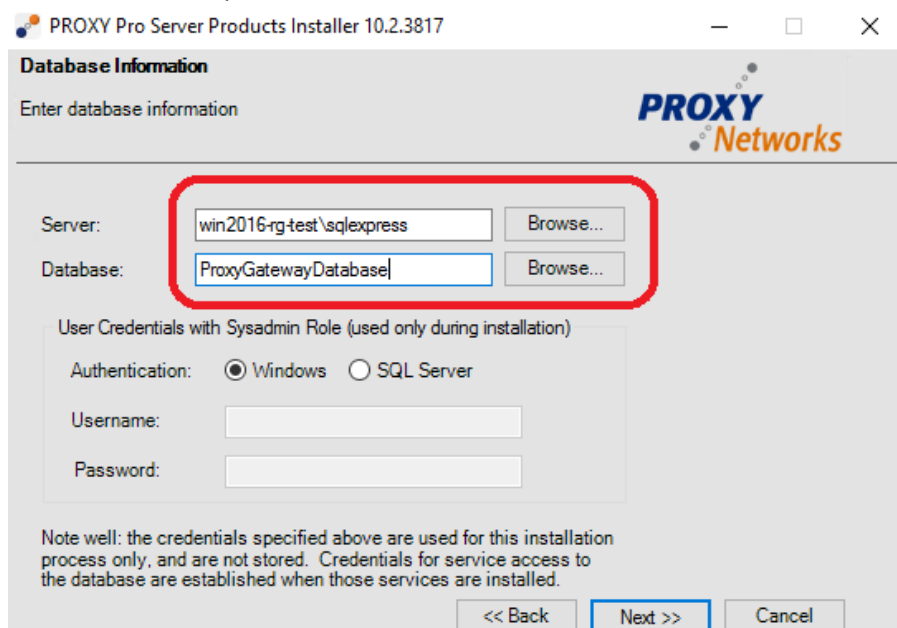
PROXY Pro Server Products Installer 10.2.3817

Database Information

Enter database information

PROXY Networks

Server: win2016-rg-test\sqlexpress Browse...

Database: ProxyGatewayDatabase Browse...

User Credentials with Sysadmin Role (used only during installation)

Authentication: Windows SQL Server

Username:

Password:

Note well: the credentials specified above are used for this installation process only, and are not stored. Credentials for service access to the database are established when those services are installed.

<< Back Next >> Cancel